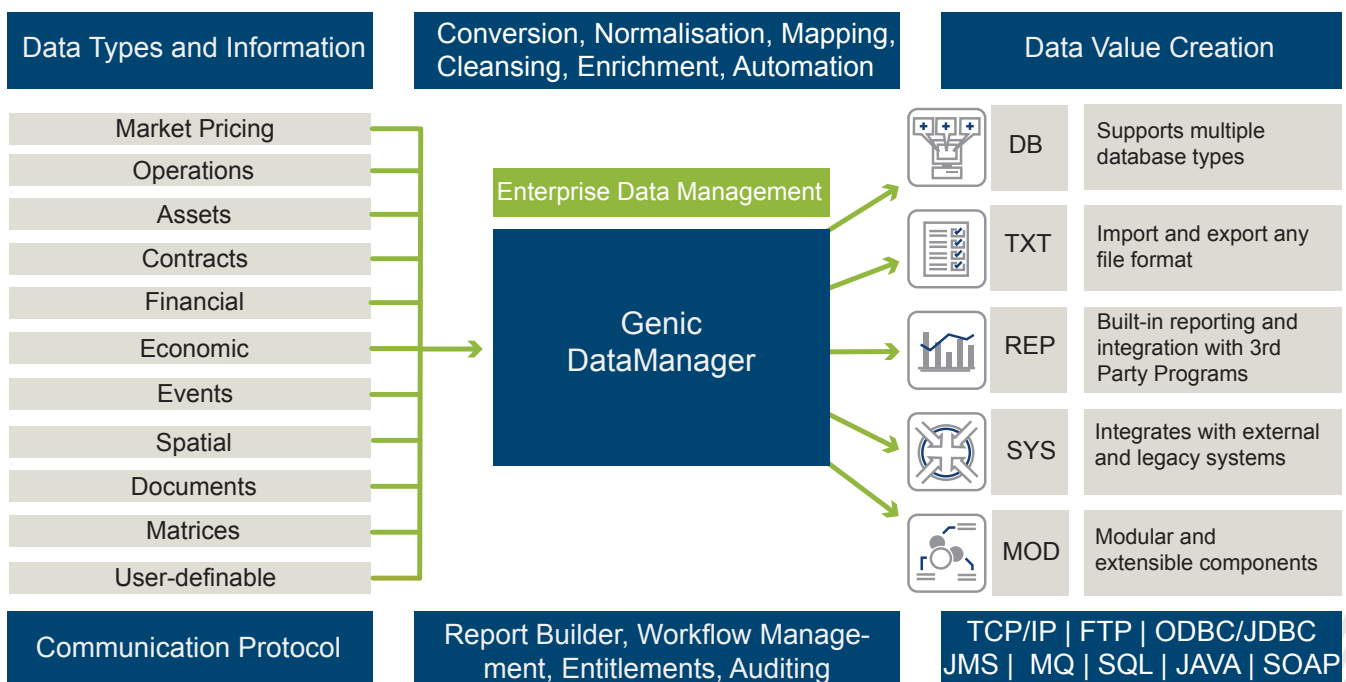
Data Types and Information

Conversion, Normalisation, Mapping, Cleansing, Enrichment, Automation

Data Value Creation

Market Pricing
Operations
Assets
Contracts
Financial
Economic
Events
Spatial
Documents
Matrices
User-definable

Enterprise Data Management

Genic DataManager

DB
Supports multiple database types

TXT
Import and export any file format

REP
Built-in reporting and integration with 3rd Party Programs

SYS
Integrates with external and legacy systems

MOD
Modular and extensible components

Communication Protocol

Report Builder, Workflow Management, Entitlements, Auditing

TCP/IP | FTP | ODBC/JDBC
JMS | MQ | SQL | JAVA | SOAP